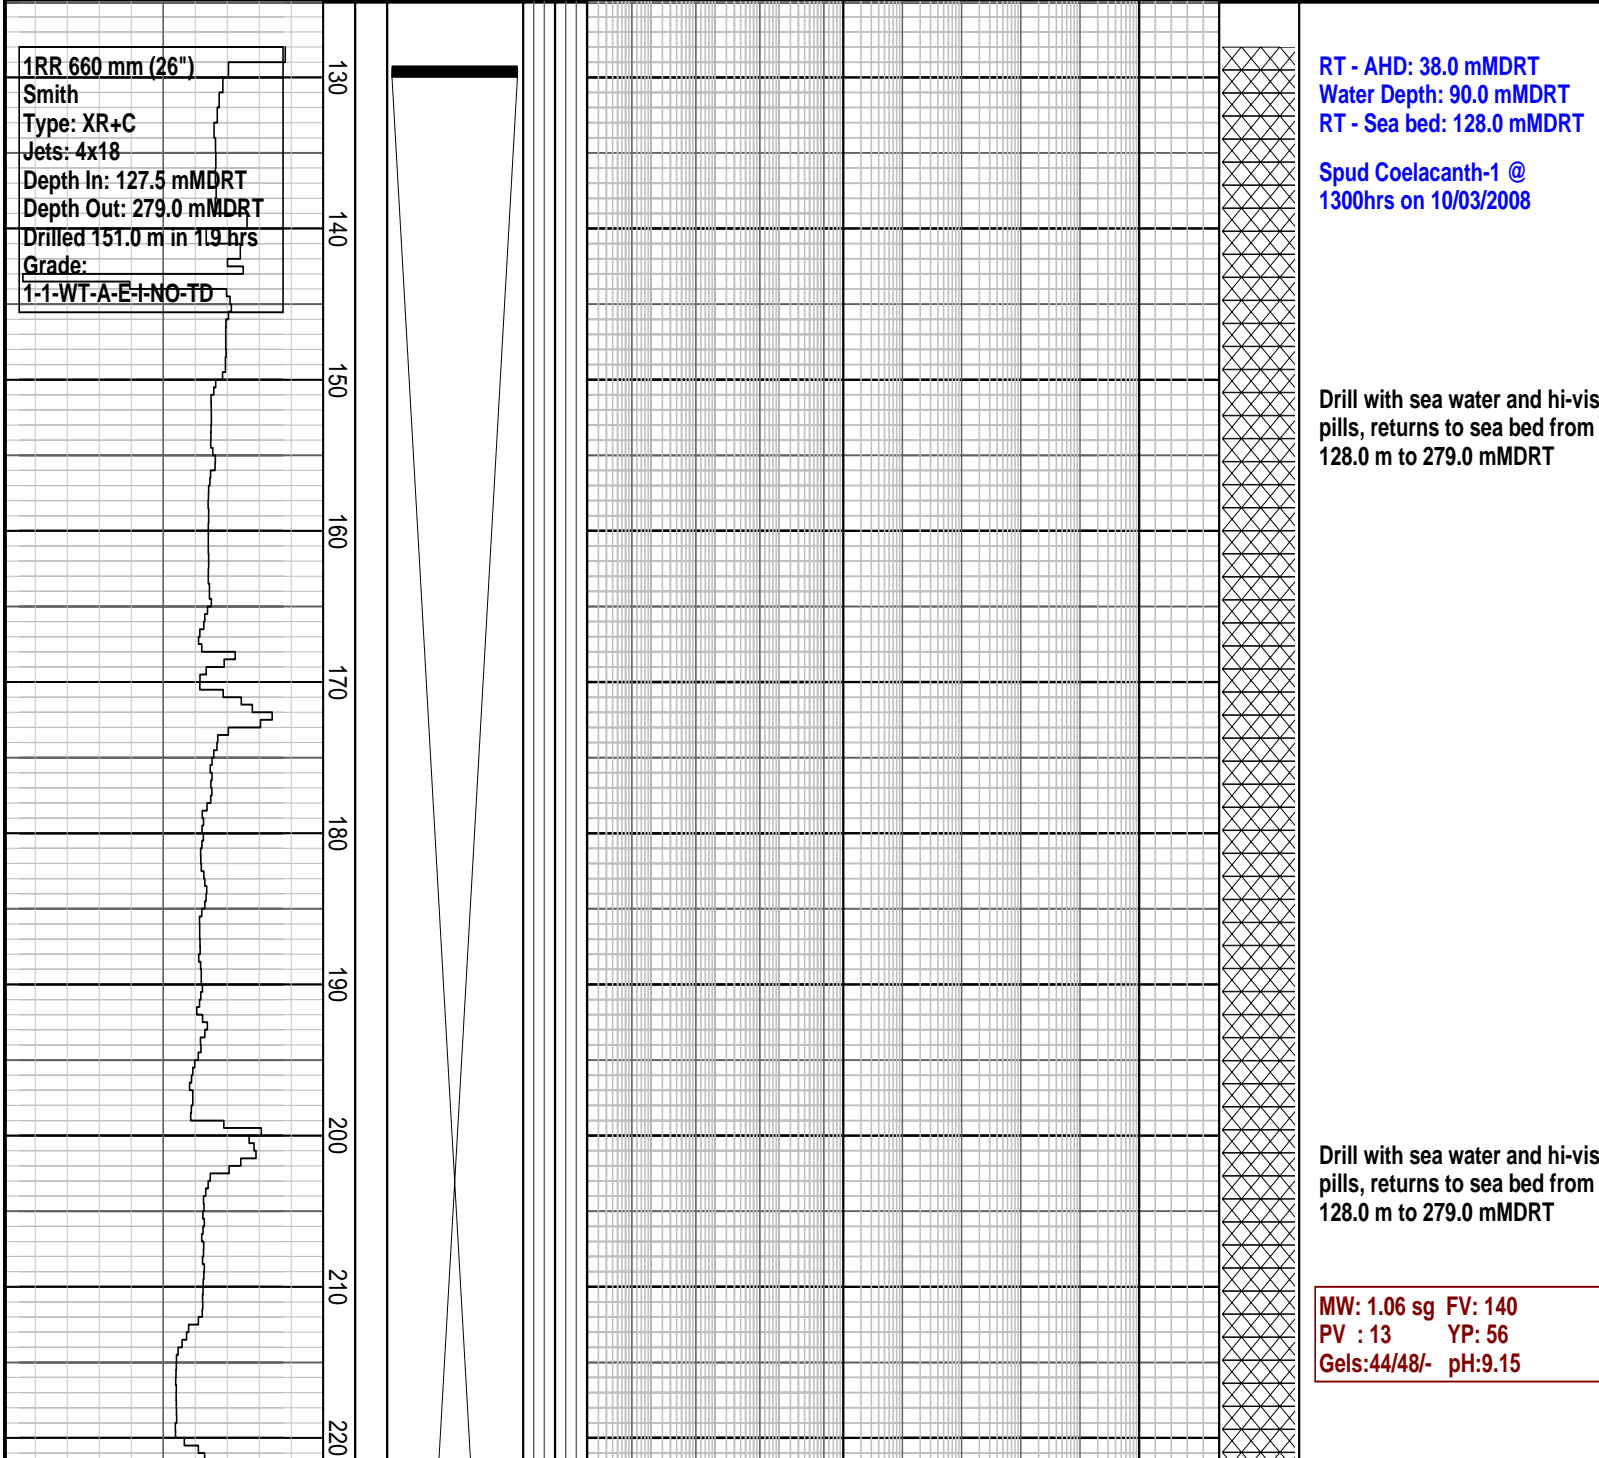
1RR 660 mm (26")
Smith
Type: XR+C
Jets: 4x18
Depth In: 127.5 mMDRT
Depth Out: 279.0 mMDRT
Drilled 151.0 m in 1.9 hrs
Grade:
1-1-WT-A-E-I-NO-TD

130
140
150
160
170
180
190
200
210
220

RT - AHD: 38.0 mMDRT
Water Depth: 90.0 mMDRT
RT - Sea bed: 128.0 mMDRT

Spud Coelacanth-1 @ 1300hrs on 10/03/2008

Drill with sea water and hi-vis pills, returns to sea bed from 128.0 m to 279.0 mMDRT

Drill with sea water and hi-vis pills, returns to sea bed from 128.0 m to 279.0 mMDRT

MW: 1.06 sg FV: 140
PV : 13 YP: 56
Gels:44/48/- pH:9.15